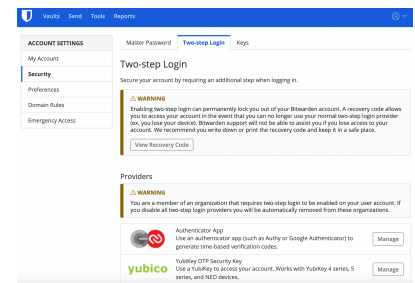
Vaults Send Tools Reports

ACCOUNT SETTINGS
My Account
Security
Preferences
Domain Rules
Emergency Access

Master Password Two-step Login Keys

Two-step Login

Secure your account by requiring an additional step when logging in.

⚠ WARNING
Enabling two-step login can permanently lock you out of your Bitwarden account. A recovery code allows you to access your account in the event that you can no longer use your normal two-step login provider (ex. you lose your device). Bitwarden support will not be able to assist you if you lose access to your account. We recommend you write down or print the recovery code and keep it in a safe place.

View Recovery Code

Providers

⚠ WARNING
You are a member of an organization that requires two-step login to be enabled on your user account. If you disable all two-step login providers you will be automatically removed from these organizations.

Authenticator App
Use an authenticator app (such as Authy or Google Authenticator) to generate time-based verification codes.
Manage

yubico
YubiKey OTP Security Key
Use a YubiKey to access your account. Works with YubiKey 4 series, 5 series, and NEO devices.
Manage